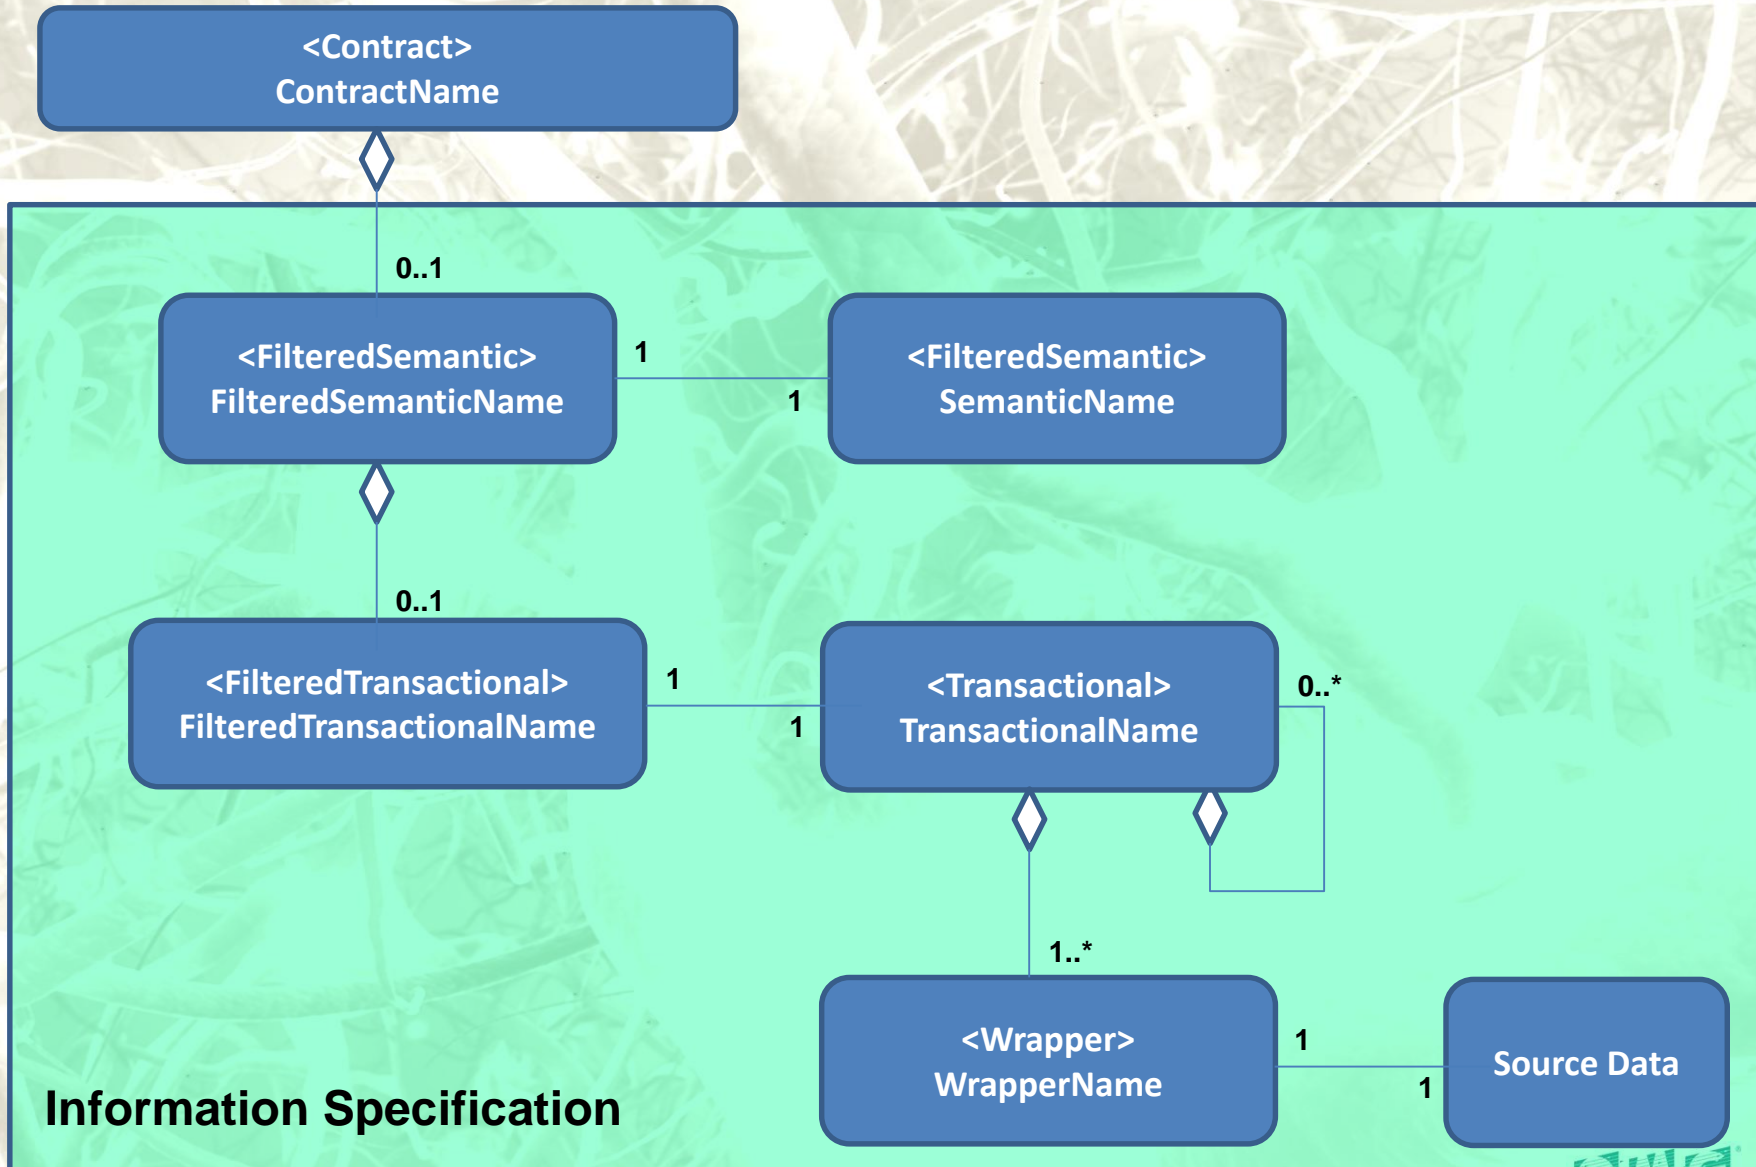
<Contract>
ContractName

0..1

<FilteredSemantic>
FilteredSemanticName

1

1

<FilteredSemantic>
SemanticName

0..1

<FilteredTransactional>
FilteredTransactionalName

1

1

<Transactional>
TransactionalName

0..*

1..*

<Wrapper>
WrapperName

1

1

Source Data

Information Specification